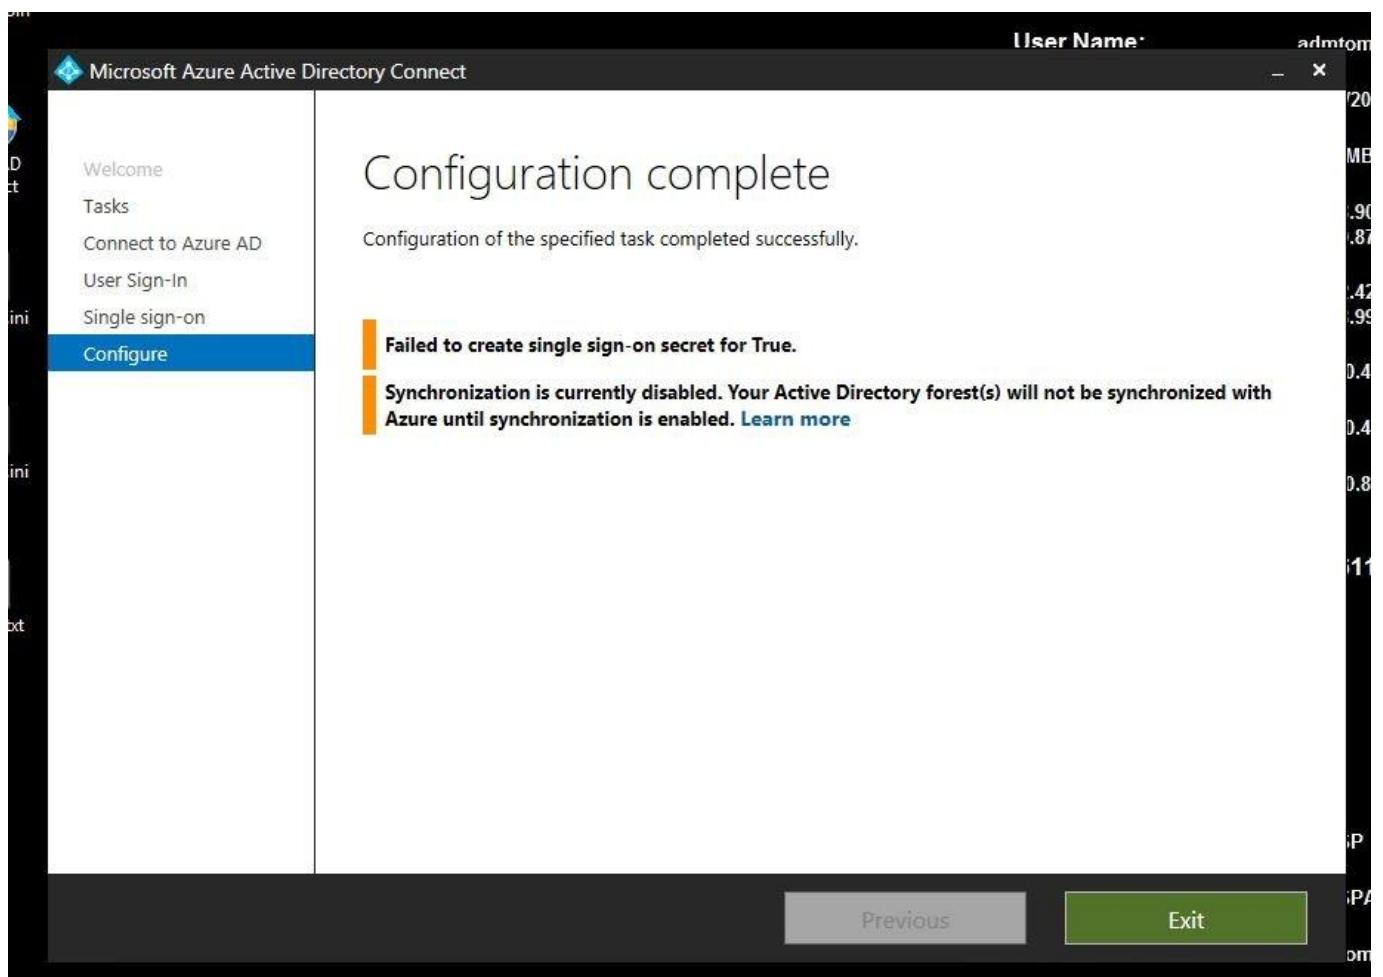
User Name: admtom

Microsoft Azure Active Directory Connect

Welcome
Tasks
Connect to Azure AD
User Sign-In
Single sign-on
Configure

Configuration complete

Configuration of the specified task completed successfully.

Failed to create single sign-on secret for True.

Synchronization is currently disabled. Your Active Directory forest(s) will not be synchronized with Azure until synchronization is enabled. Learn more

Previous
Exit